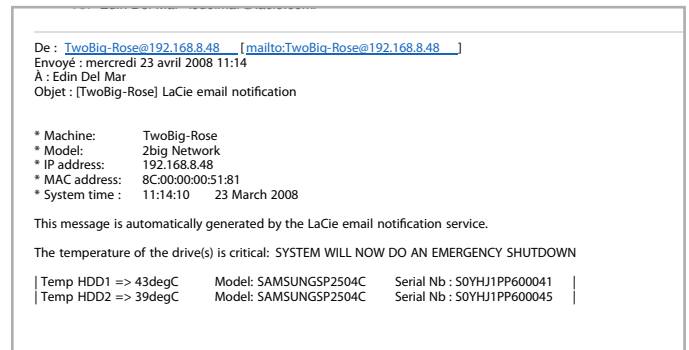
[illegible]

De : TwoBig-Rose@192.168.8.48 [mailto:TwoBig-Rose@192.168.8.48]
Envoyé : mercredi 23 avril 2008 11:14
À : Edin Del Mar
Objet : [TwoBig-Rose] LaCie email notification

* Machine: TwoBig-Rose
* Model: 2big Network
* IP address: 192.168.8.48
* MAC address: 8C:00:00:00:51:81
* System time : 11:14:10 23 March 2008

This message is automatically generated by the LaCie email notification service.

The temperature of the drive(s) is critical: SYSTEM WILL NOW DO AN EMERGENCY SHUTDOWN

| Temp HDD1 => 43degC Model: SAMSUNGSP2504C Serial Nb : S0YHJ1PP600041 |
| Temp HDD2 => 39degC Model: SAMSUNGSP2504C Serial Nb : S0YHJ1PP600045 |